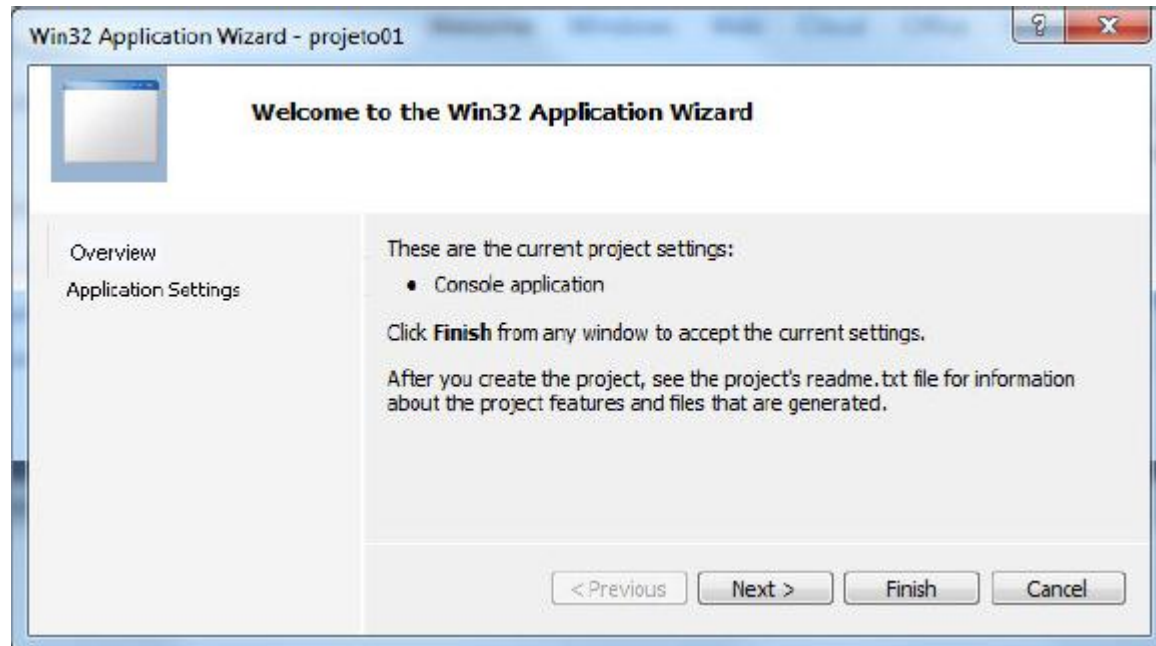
Win32 Application Wizard - projeto01

?

X

Welcome to the Win32 Application Wizard

Overview

Application Settings

These are the current project settings:

• Console application

Click **Finish** from any window to accept the current settings.

After you create the project, see the project's readme.txt file for information about the project features and files that are generated.

< Previous

Next >

Finish

Cancel